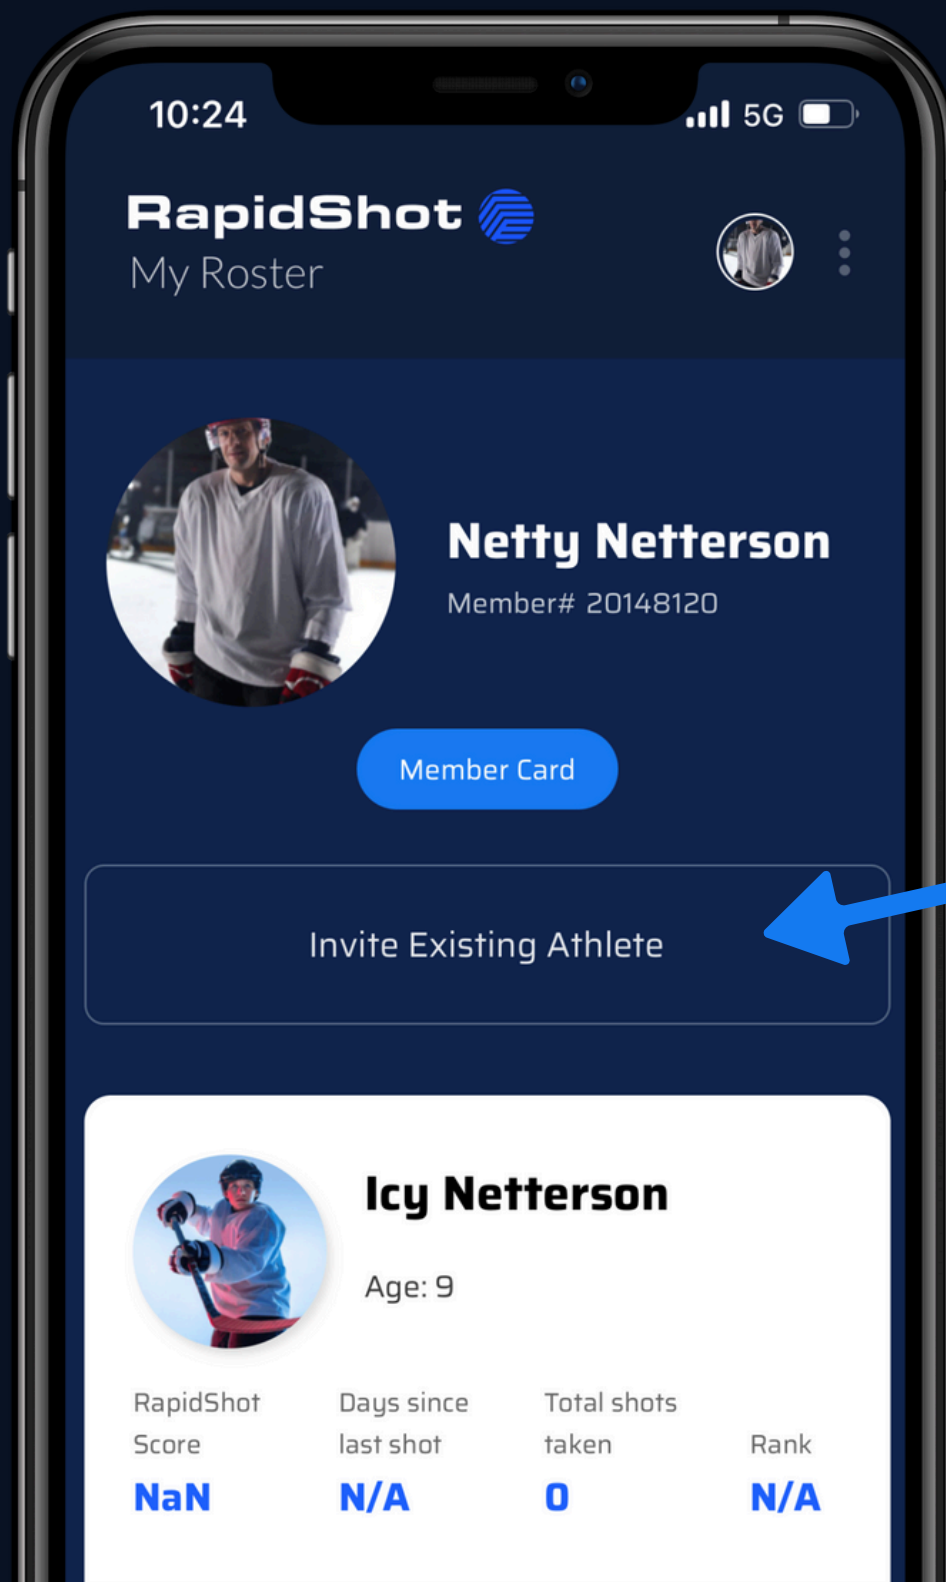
10:24
5G

RapidShot
My Roster

Netty Netterson
Member# 20148120

Member Card

Invite Existing Athlete

Icy Netterson
Age: 9

| RapidShot Score | Days since last shot | Total shots taken | Rank |
|---|---|---|---|
| NaN | N/A | 0 | N/A |